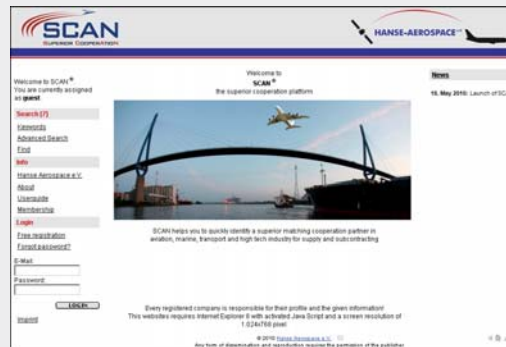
SCAN
SUPERIOR COOPERATION

HANSE-AEROSPACE

Welcome to SCAN ®
You are currently assigned as guest

Search [?]
Keywords
Advanced Search
Find

Info
Hanse Aerospace e.V.
About
Userguide
Membership

Login
Free registration
Forgot password?

E-Mail:
Password:
LOGIN

Imprint

Welcome to
SCAN ®
the superior cooperation platform

SCAN helps you to quickly identify a superior matching cooperation partner in aviation, marine, transport and high tech industry for supply and subcontracting

Every registered company is responsible for their profile and the given information!
This websites requires Internet Explorer 6 with activated Java Script and a screen resolution of 1.024x768 pixel.

© 2010 Hanse Aerospace e.V.
Any form of dissemination and reproduction requires the permission of the publisher

News

10. May 2010: Launch of SC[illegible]